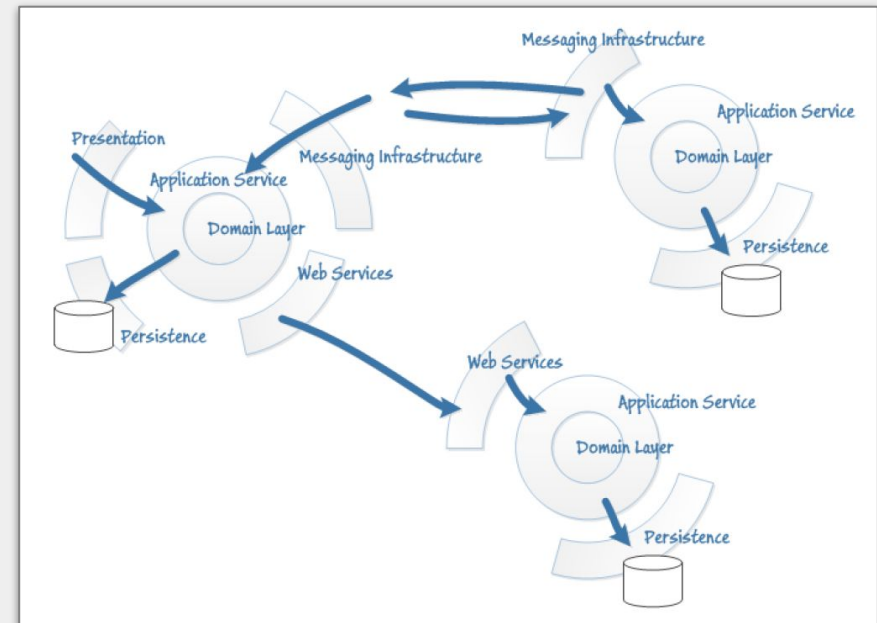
Messaging Infrastructure

Application Service

Domain Layer

Persistence

Presentation

Application Service

Messaging Infrastructure

Domain Layer

Web Services

Persistence

Web Services

Application Service

Domain Layer

Persistence